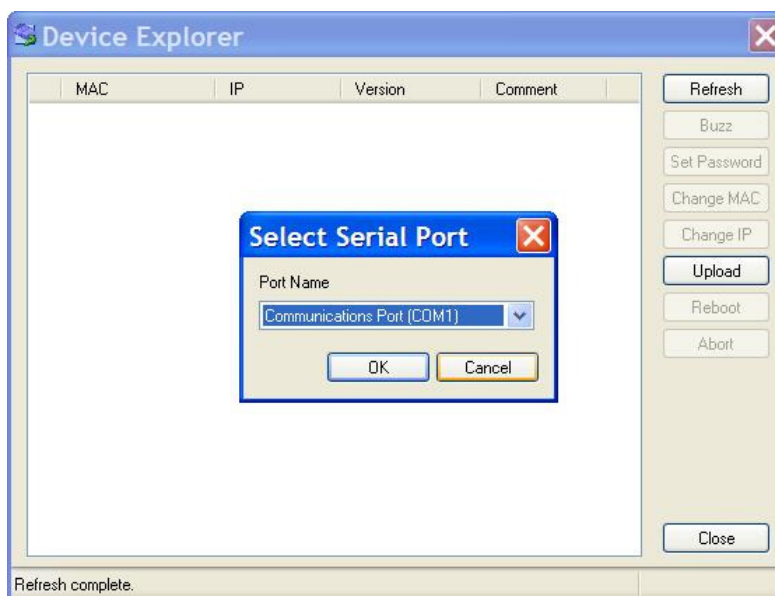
Device Explorer

| MAC | IP | Version | Comment |
|---|---|---|---|

Refresh
Buzz
Set Password
Change MAC
Change IP
Upload
Reboot
Abort

Select Serial Port
Port Name
Communications Port (COM1)
OK
Cancel

Close

Refresh complete.